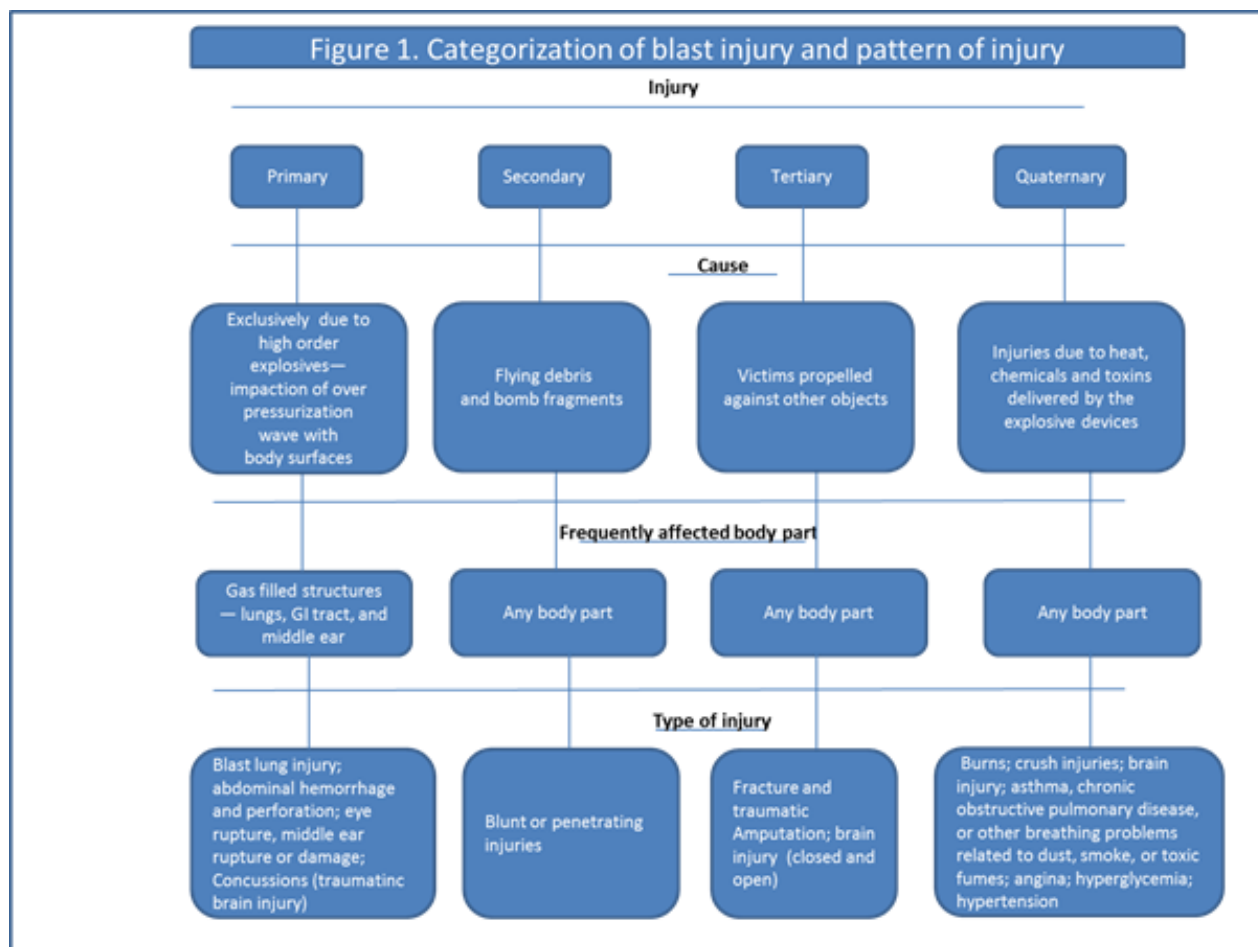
Figure 1. Categorization of blast injury and pattern of injury

Injury

Primary

Secondary

Tertiary

Quaternary

Cause

Exclusively due to high order explosives—impaction of over pressurization wave with body surfaces

Flying debris and bomb fragments

Victims propelled against other objects

Injuries due to heat, chemicals and toxins delivered by the explosive devices

Frequently affected body part

Gas filled structures — lungs, GI tract, and middle ear

Any body part

Any body part

Any body part

Type of injury

Blast lung injury; abdominal hemorrhage and perforation; eye rupture, middle ear rupture or damage; Concussions (traumatinc brain injury)

Blunt or penetrating injuries

Fracture and traumatic Amputation; brain injury (closed and open)

Burns; crush injuries; brain injury; asthma, chronic obstructive pulmonary disease, or other breathing problems related to dust, smoke, or toxic fumes; angina; hyperglycemia; hypertension